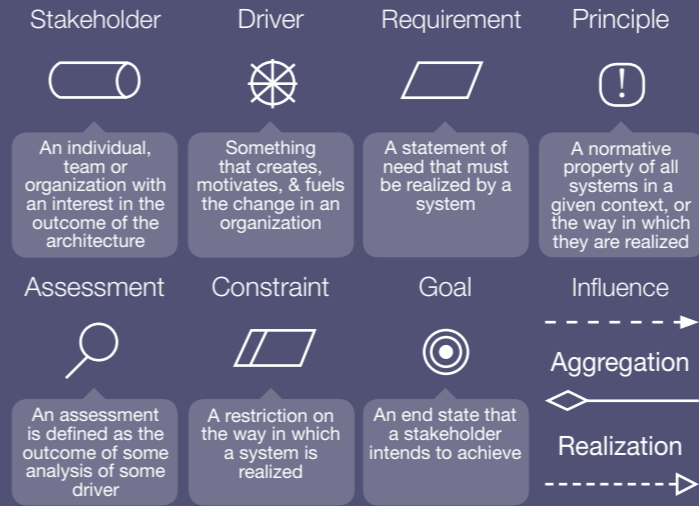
Stakeholder

An individual, team or organization with an interest in the outcome of the architecture

Driver

Something that creates, motivates, & fuels the change in an organization

Requirement

A statement of need that must be realized by a system

Principle

!

A normative property of all systems in a given context, or the way in which they are realized

Assessment

An assessment is defined as the outcome of some analysis of some driver

Constraint

A restriction on the way in which a system is realized

Goal

An end state that a stakeholder intends to achieve

Influence

Aggregation

Realization